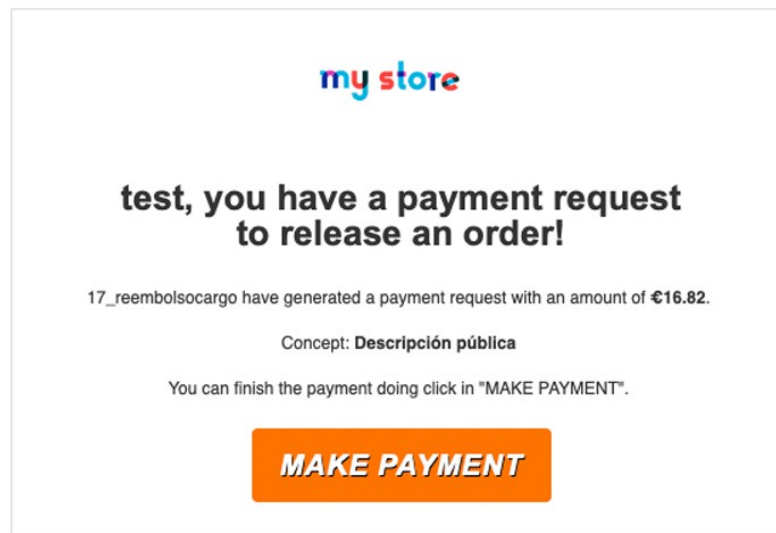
my store

test, you have a payment request to release an order!

17_reembolsocargo have generated a payment request with an amount of €16.82.

Concept: Descripción pública

You can finish the payment doing click in "MAKE PAYMENT".

MAKE PAYMENT